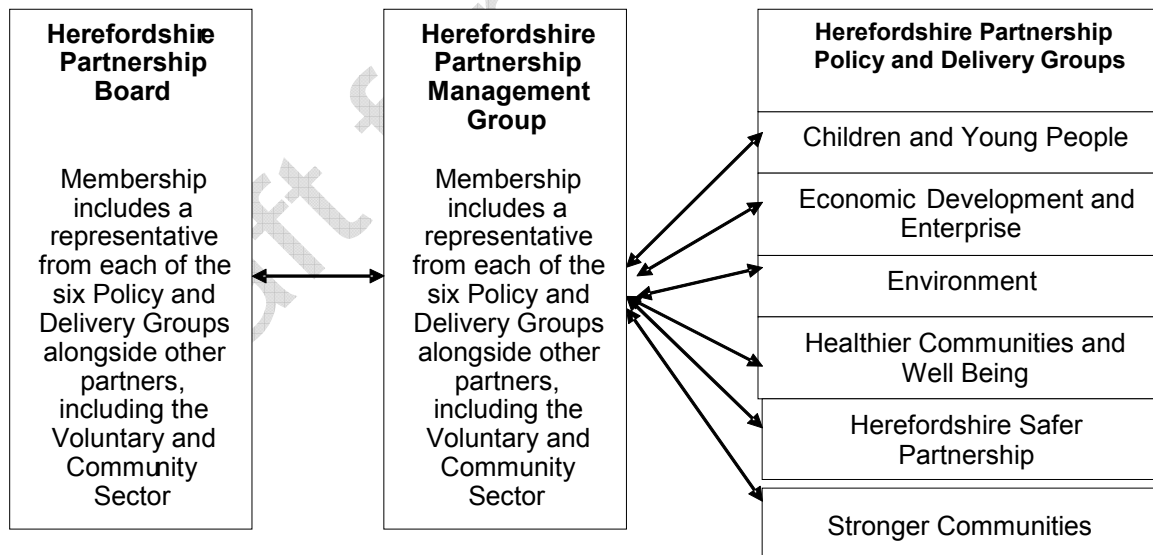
Herefordshire Partnership Board

Membership includes a representative from each of the six Policy and Delivery Groups alongside other partners, including the Voluntary and Community Sector

Herefordshire Partnership Management Group

Membership includes a representative from each of the six Policy and Delivery Groups alongside other partners, including the Voluntary and Community Sector

Herefordshire Partnership Policy and Delivery Groups

Children and Young People

Economic Development and Enterprise

Environment

Healthier Communities and Well Being

Herefordshire Safer Partnership

Stronger Communities